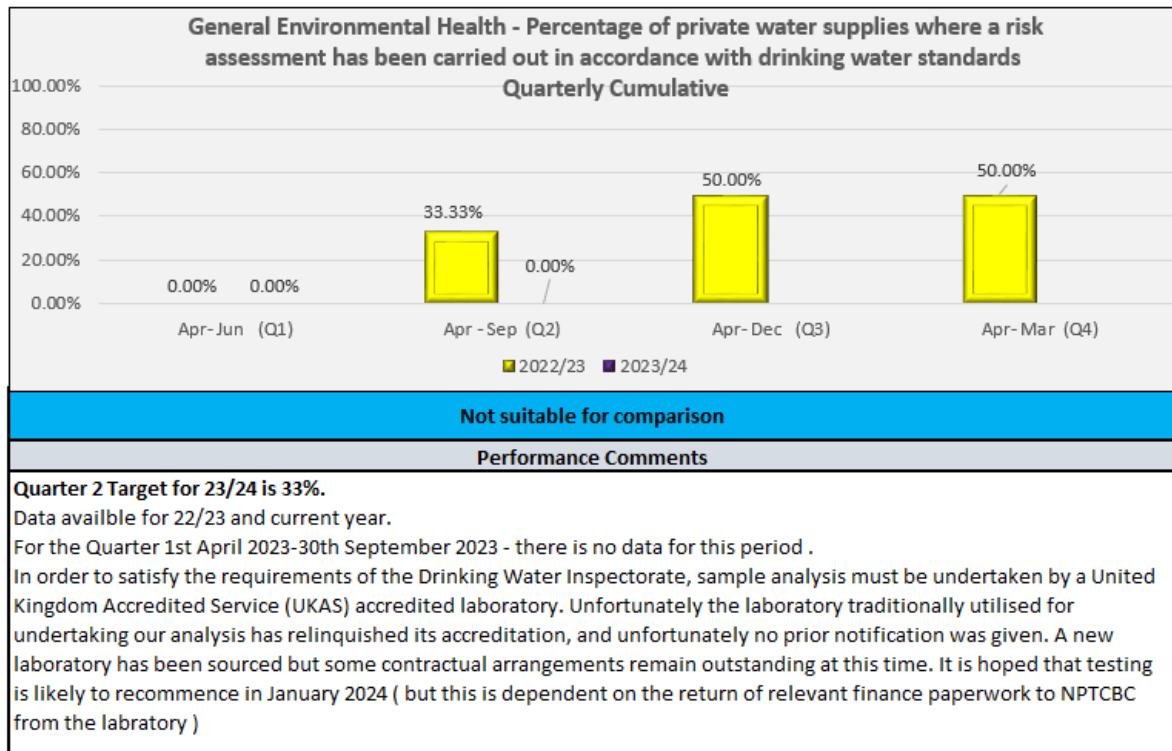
General Environmental Health - Percentage of private water supplies where a risk assessment has been carried out in accordance with drinking water standards
Quarterly Cumulative

100.00%
80.00%
60.00%
40.00%
20.00%
0.00%

0.00% 0.00%
33.33% 0.00%
50.00%
50.00%

Apr-Jun (Q1)
Apr-Sep (Q2)
Apr-Dec (Q3)
Apr-Mar (Q4)

2022/23 2023/24

Not suitable for comparison

Performance Comments

**Quarter 2 Target for 23/24 is 33%.**
Data availble for 22/23 and current year.
For the Quarter 1st April 2023-30th September 2023 - there is no data for this period .
In order to satisfy the requirements of the Drinking Water Inspectorate, sample analysis must be undertaken by a United Kingdom Accredited Service (UKAS) accredited laboratory. Unfortunately the laboratory traditionally utilised for undertaking our analysis has relinquished its accreditation, and unfortunately no prior notification was given. A new laboratory has been sourced but some contractual arrangements remain outstanding at this time. It is hoped that testing is likely to recommence in January 2024 ( but this is dependent on the return of relevant finance paperwork to NPTCBC from the labratory )